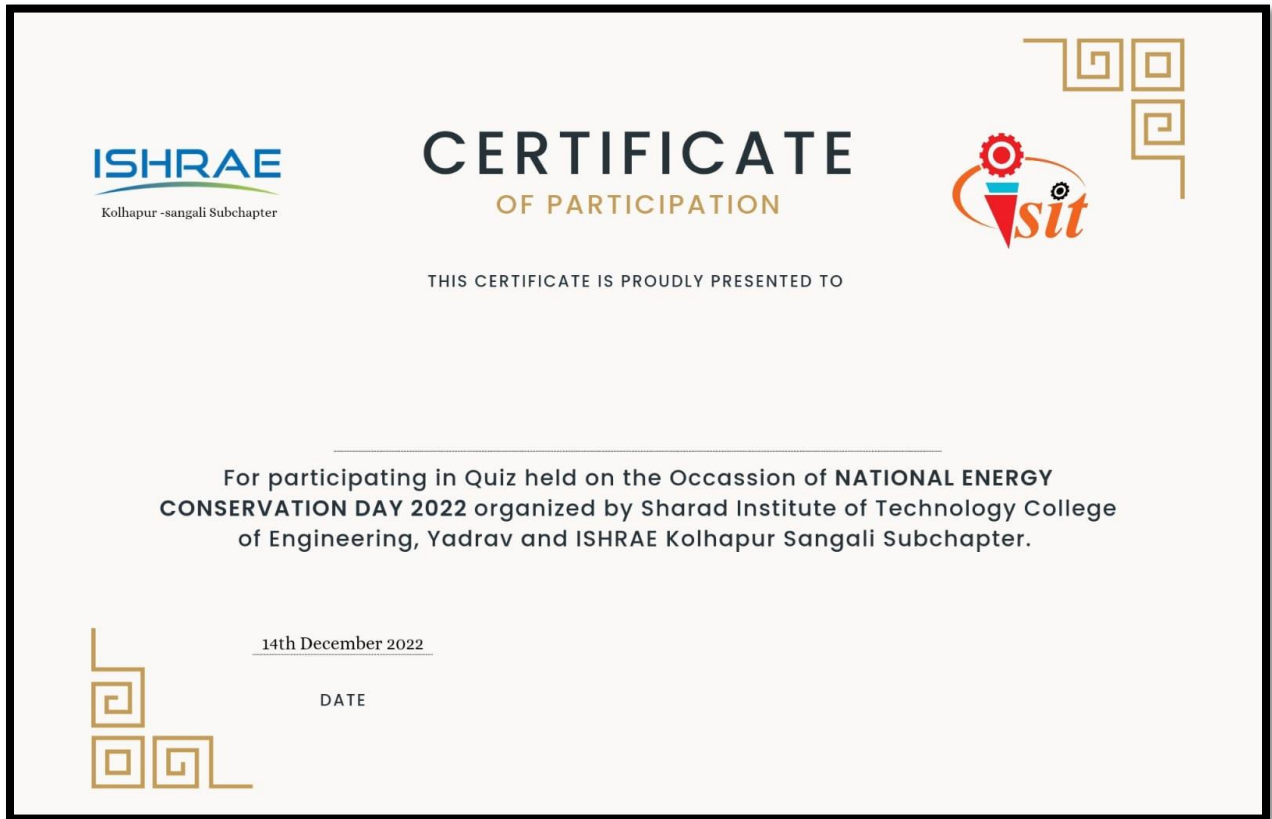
ISHRAE
Kolhapur -sangali Subchapter

CERTIFICATE
OF PARTICIPATION

sit

THIS CERTIFICATE IS PROUDLY PRESENTED TO

For participating in Quiz held on the Occassion of **NATIONAL ENERGY CONSERVATION DAY 2022** organized by Sharad Institute of Technology College of Engineering, Yadrav and ISHRAE Kolhapur Sangali Subchapter.

14th December 2022

DATE